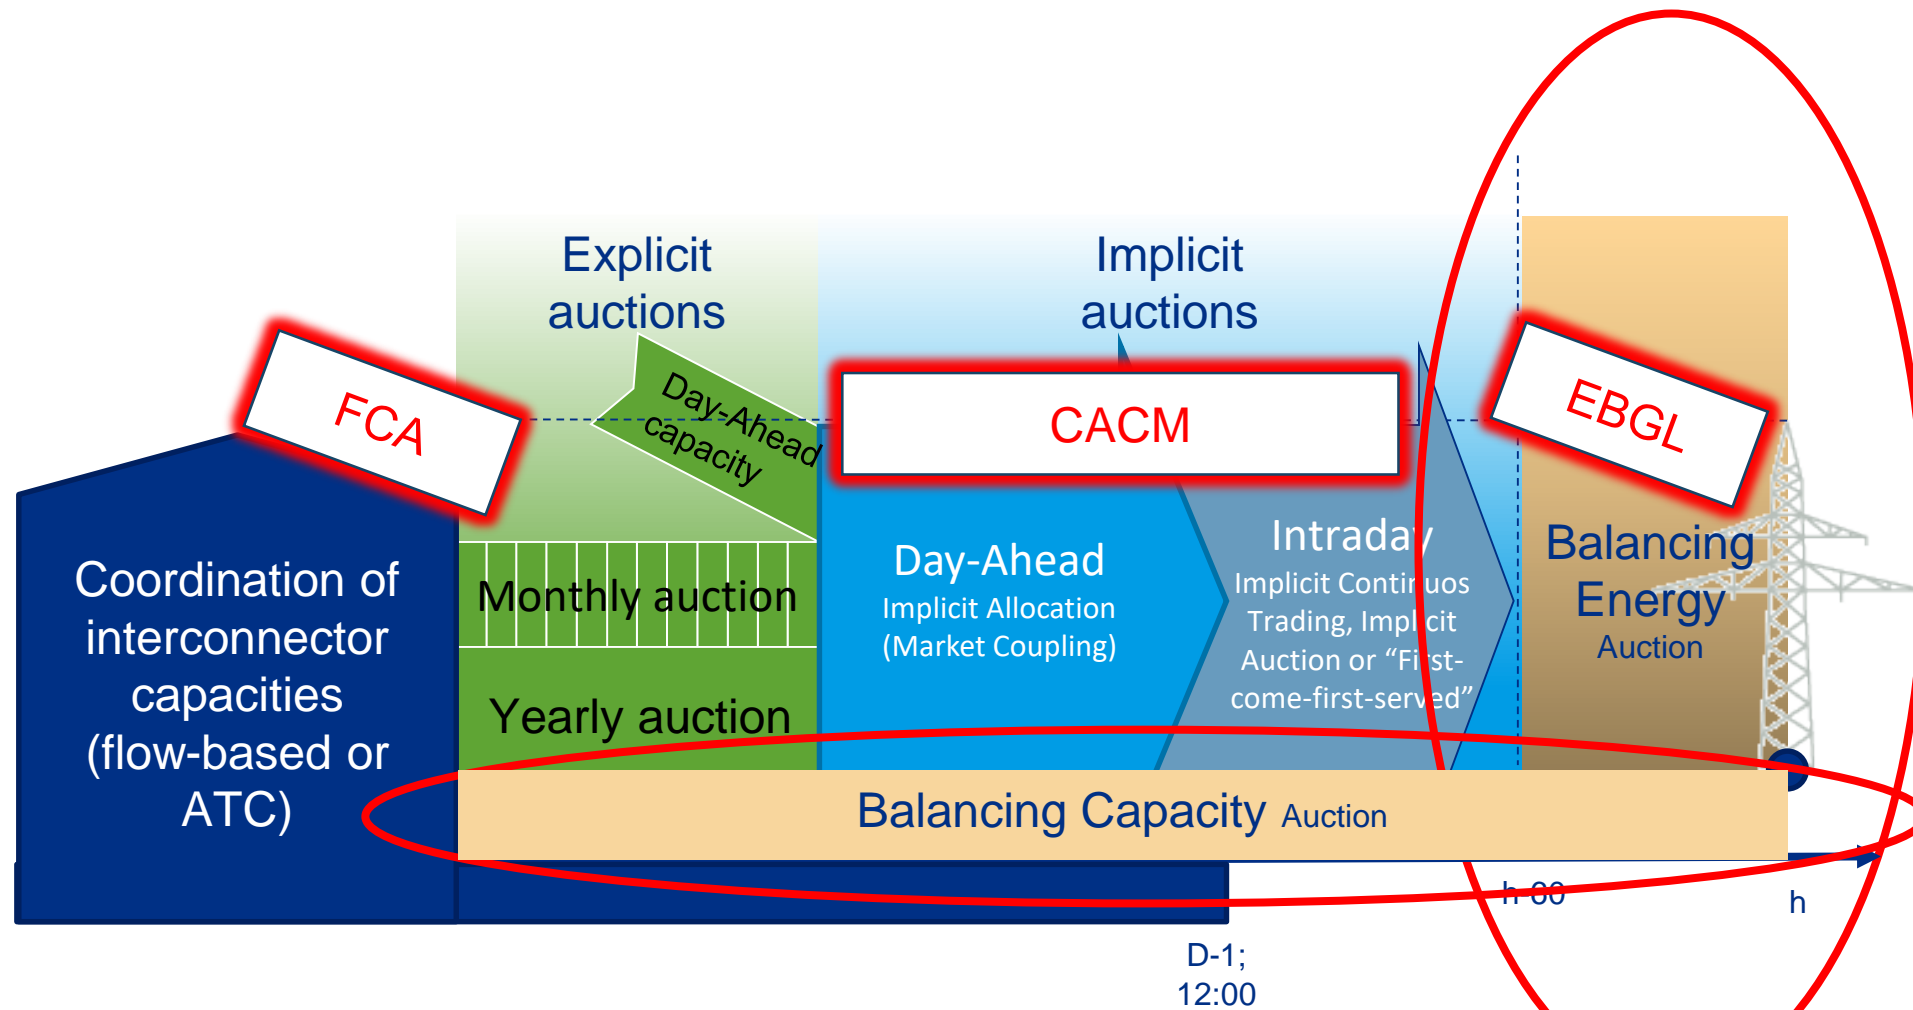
Explicit auctions

Implicit auctions

FCA

Day-Ahead capacity

CACM

EBGL

Coordination of interconnector capacities (flow-based or ATC)

Monthly auction

Yearly auction

Day-Ahead
Implicit Allocation (Market Coupling)

Intraday
Implicit Contin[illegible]uos Trading, Impl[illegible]cit Auction or “Fi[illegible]st-come-first-served”

Balancing Energy
Auction

Balancing Capacity Auction

h-00

h

D-1;
12:00